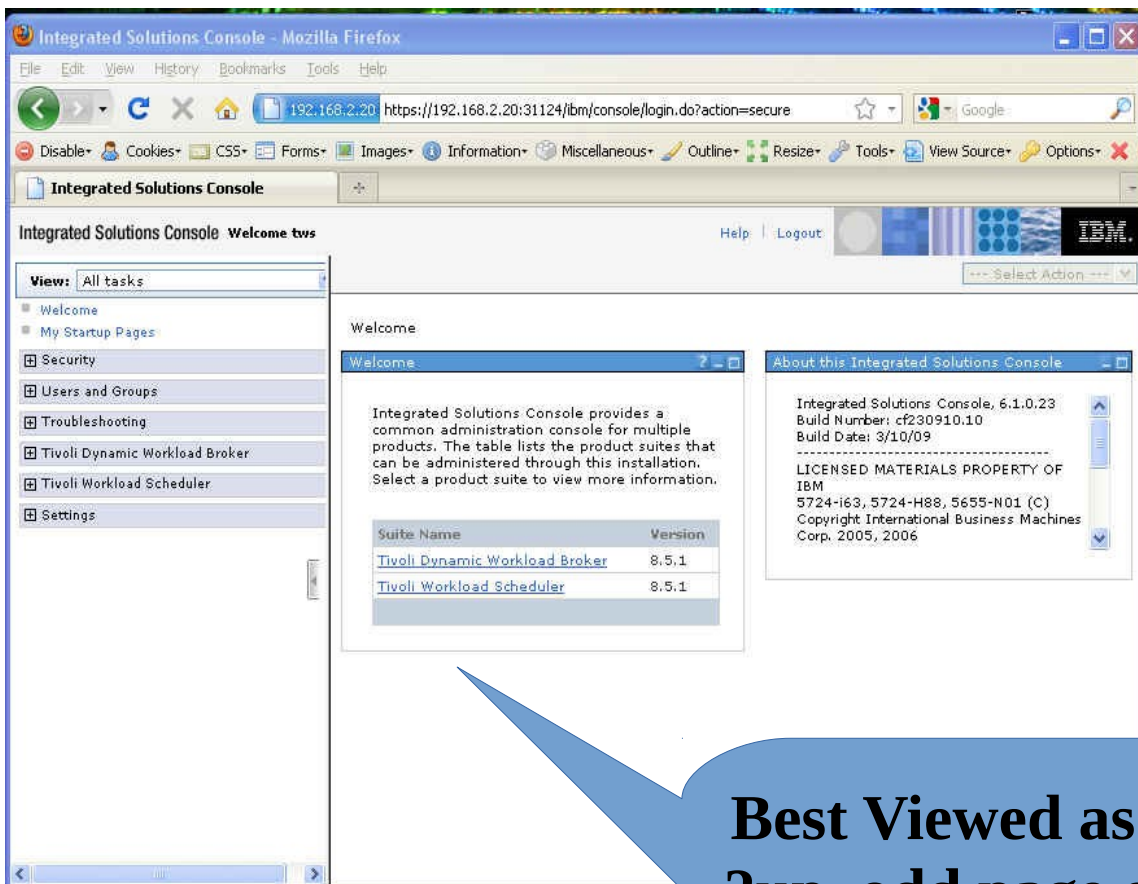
Integrated Solutions Console - Mozilla Firefox

File Edit View History Bookmarks Tools Help

192.168.2.20 https://192.168.2.20:31124/ibm/console/login.do?action=secure

Google

Disable Cookies CSS Forms Images Information Miscellaneous Outline Resize Tools View Source Options

Integrated Solutions Console

Integrated Solutions Console Welcome tws

Help | Logout

IBM.

View: All tasks

--- Select Action ---

Welcome
My Startup Pages
Security
Users and Groups
Troubleshooting
Tivoli Dynamic Workload Broker
Tivoli Workload Scheduler
Settings

Welcome

Welcome

Integrated Solutions Console provides a common administration console for multiple products. The table lists the product suites that can be administered through this installation. Select a product suite to view more information.

| Suite Name | Version |
|---|---|
| Tivoli Dynamic Workload Broker | 8.5.1 |
| Tivoli Workload Scheduler | 8.5.1 |

About this Integrated Solutions Console

Integrated Solutions Console, 6.1.0.23
Build Number: cf230910.10
Build Date: 3/10/09
------------------------------
LICENSED MATERIALS PROPERTY OF IBM
5724-i63, 5724-H88, 5655-N01 (C) Copyright International Business Machines Corp. 2005, 2006

Best Viewed as
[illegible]